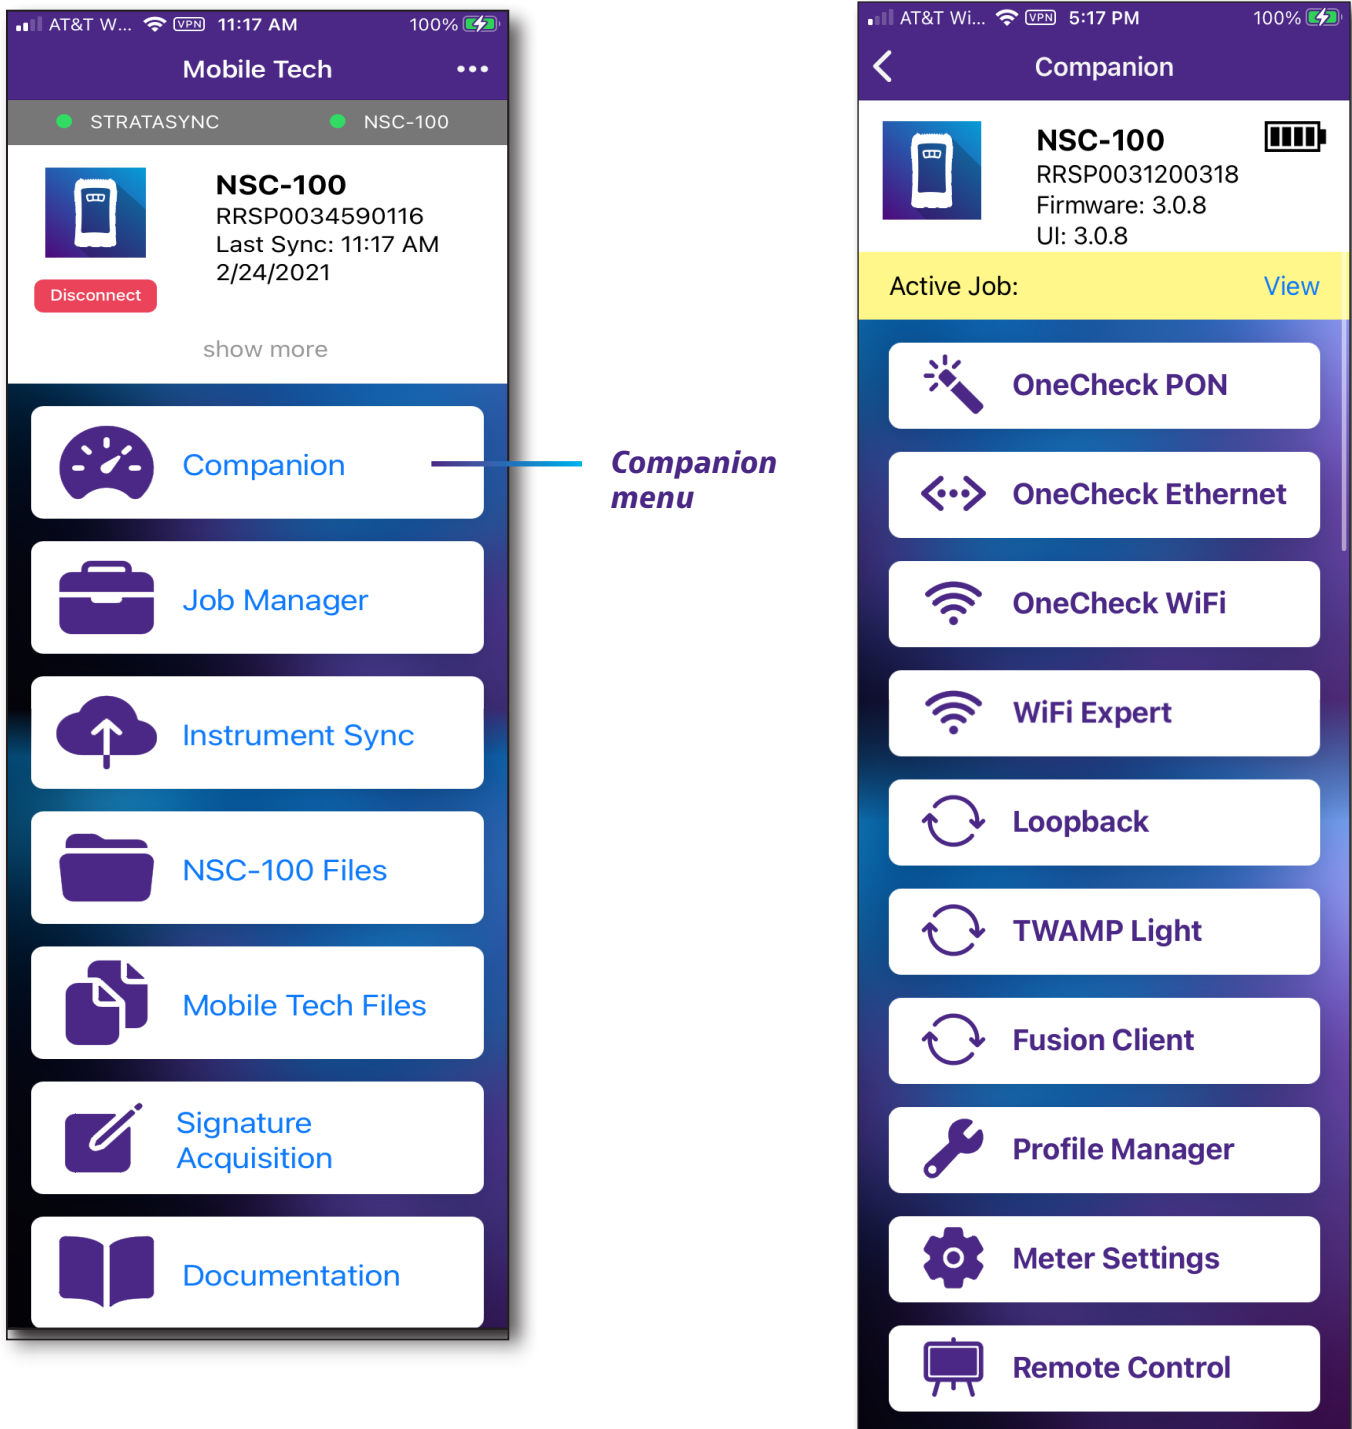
AT&T W... VPN 11:17 AM 100%

Mobile Tech •••

STRATASYNC NSC-100

NSC-100
RRSP0034590116
Last Sync: 11:17 AM
2/24/2021

Disconnect

show more

Companion

Job Manager

Instrument Sync

NSC-100 Files

Mobile Tech Files

Signature Acquisition

Documentation

Companion menu

AT&T Wi... VPN 5:17 PM 100%

Companion

NSC-100
RRSP0031200318
Firmware: 3.0.8
UI: 3.0.8

Active Job: View

OneCheck PON

OneCheck Ethernet

OneCheck WiFi

WiFi Expert

Loopback

TWAMP Light

Fusion Client

Profile Manager

Meter Settings

Remote Control